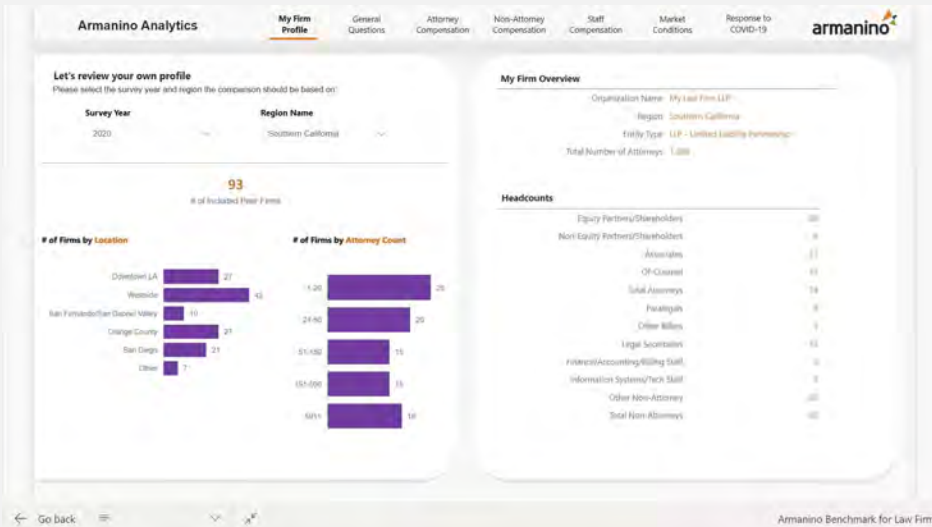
Armanino Analytics

My Firm Profile | General Questions | Attorney Compensation | Non-Attorney Compensation | Staff Compensation | Market Conditions | Response to COVID-19

armanino

Let's review your own profile
Please select the survey year and region the comparison should be based on:

Survey Year
2020

Region Name
Southern California

93
# of Included Peer Firms

# of Firms by Location

| Location | # |
|---|---|
| Downtown LA | 27 |
| Westside | 42 |
| San Fernando/San Gabriel Valley | 10 |
| Orange County | 27 |
| San Diego | 21 |
| Other | 7 |

# of Firms by Attorney Count

| Attorney Count | # |
|---|---|
| 1-20 | 25 |
| 21-50 | 20 |
| 51-150 | 15 |
| 151-500 | 15 |
| 501+ | 18 |

My Firm Overview

Organization Name: My Law Firm LLP
Region: Southern California
Entity Type: LLP - Limited Liability Partnership
Total Number of Attorneys: 1,000

Headcounts

| | |
|---|---|
| Equity Partners/Shareholders | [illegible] |
| Non-Equity Partners/Shareholders | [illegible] |
| Associates | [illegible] |
| Of-Counsel | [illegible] |
| Total Attorneys | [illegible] |
| Paralegals | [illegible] |
| Other Billers | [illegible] |
| Legal Secretaries | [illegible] |
| Financial/Accounting/Billing Staff | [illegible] |
| Information Systems/Tech Staff | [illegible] |
| Other Non-Attorney | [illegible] |
| Total Non-Attorney | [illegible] |

Go back

Armanino Benchmark for Law Firm